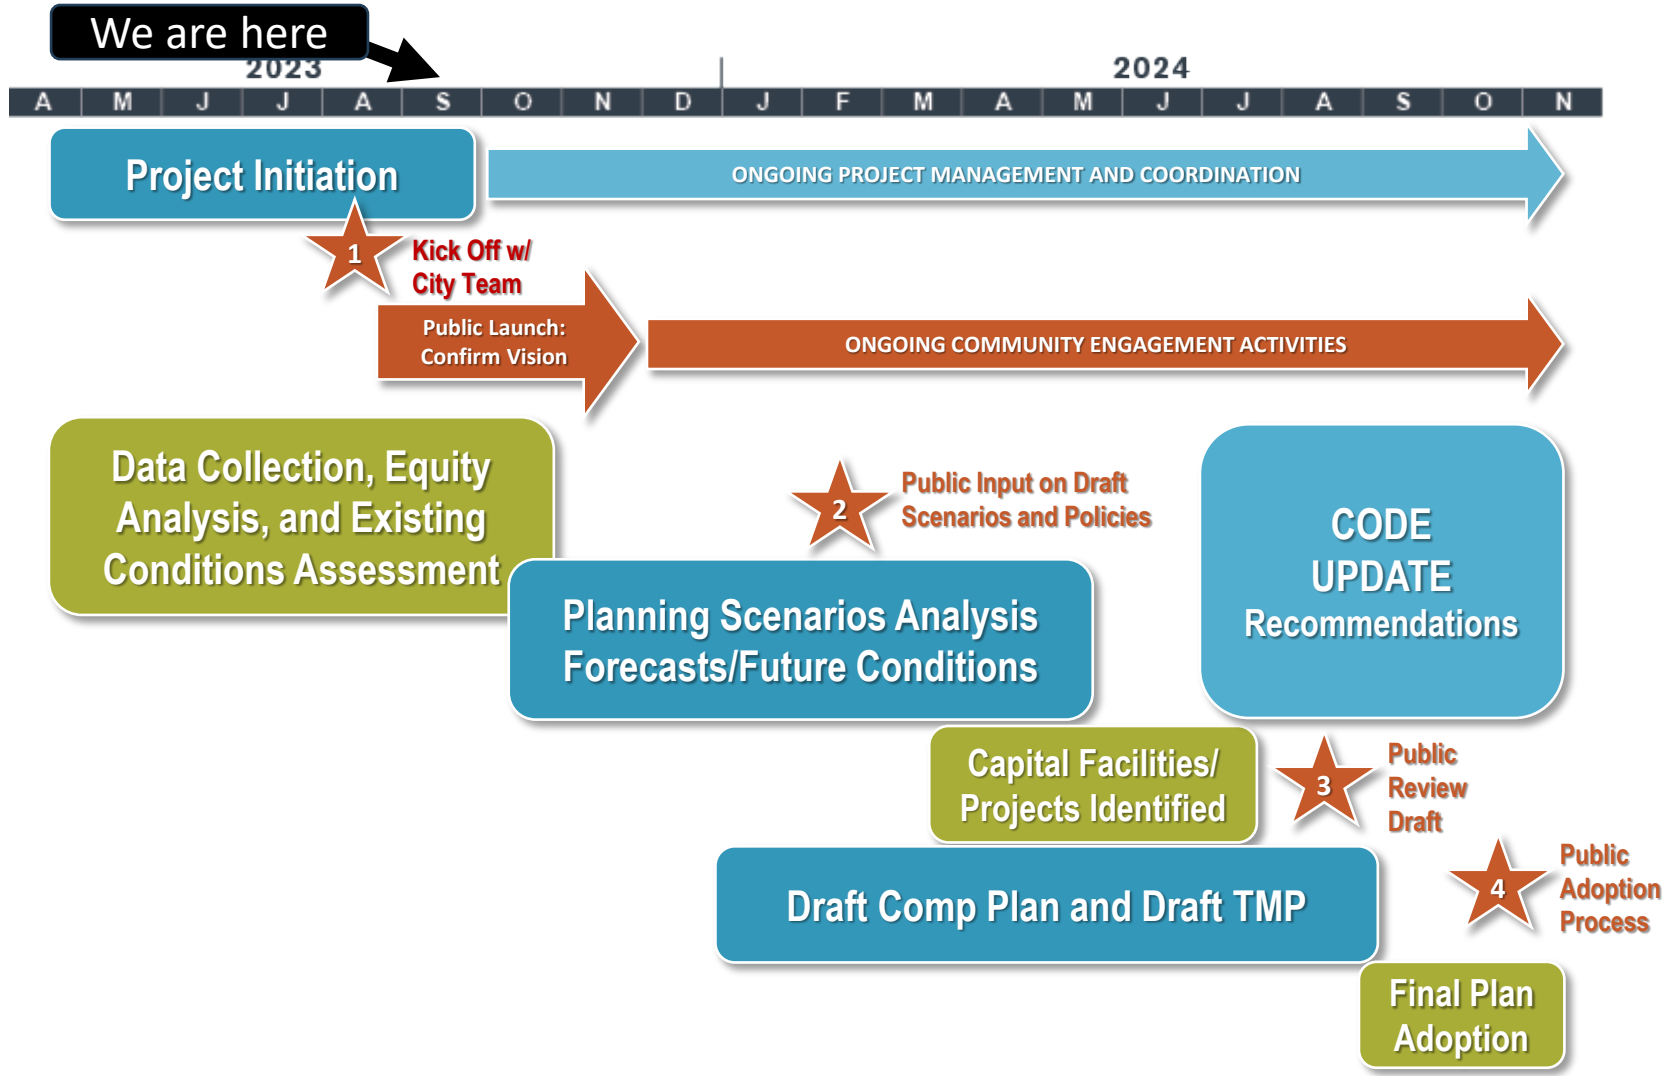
We are here

2023

2024

| A | M | J | J | A | S | O | N | D | J | F | M | A | M | J | J | A | S | O | N |
|---|---|---|---|---|---|---|---|---|---|---|---|---|---|---|---|---|---|---|---|

Project Initiation

ONGOING PROJECT MANAGEMENT AND COORDINATION

1 Kick Off w/ City Team

Public Launch: Confirm Vision

ONGOING COMMUNITY ENGAGEMENT ACTIVITIES

Data Collection, Equity Analysis, and Existing Conditions Assessment

2 Public Input on Draft Scenarios and Policies

CODE UPDATE Recommendations

Planning Scenarios Analysis Forecasts/Future Conditions

Capital Facilities/ Projects Identified

3 Public Review Draft

4 Public Adoption Process

Draft Comp Plan and Draft TMP

Final Plan Adoption